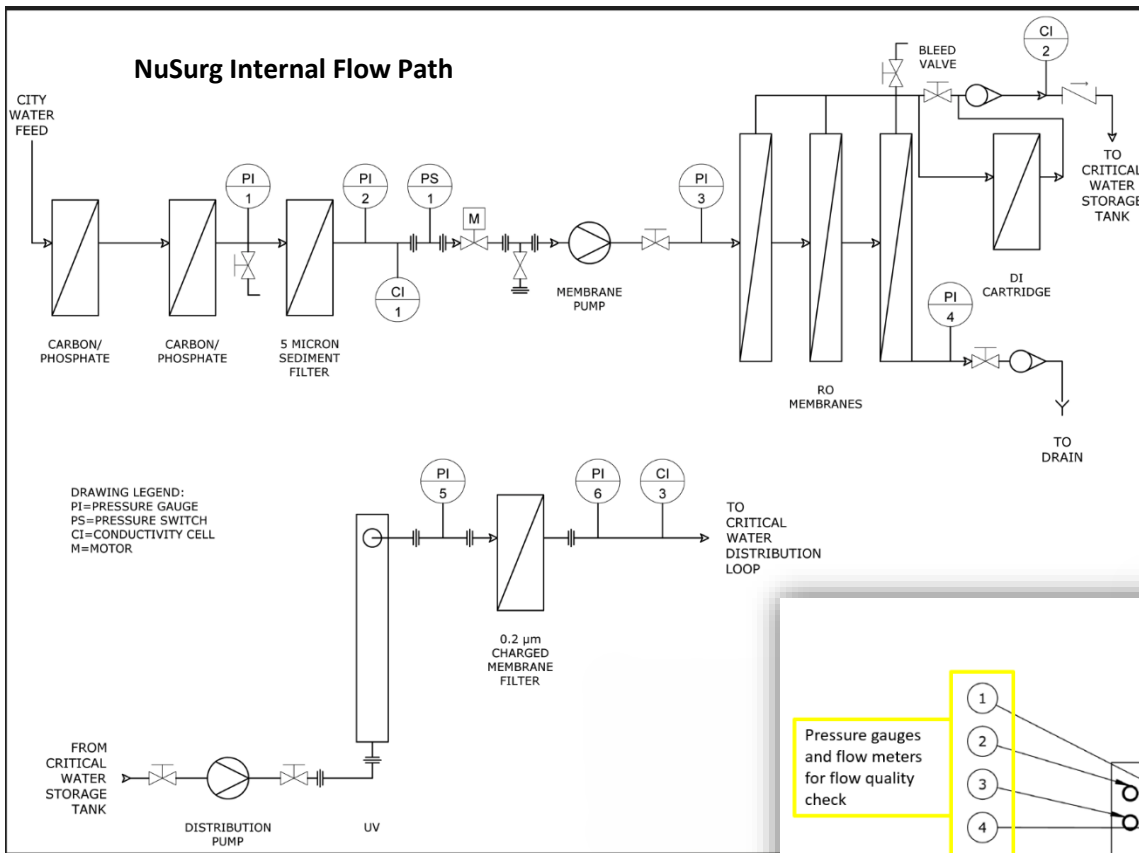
NuSurg Internal Flow Path

CITY WATER FEED

PI 1

PI 2

PS 1

M

CI 1

CARBON/ PHOSPHATE

CARBON/ PHOSPHATE

5 MICRON SEDIMENT FILTER

MEMBRANE PUMP

PI 3

BLEED VALVE

CI 2

TO CRITICAL WATER STORAGE TANK

DI CARTRIDGE

PI 4

RO MEMBRANES

TO DRAIN

DRAWING LEGEND:
PI=PRESSURE GAUGE
PS=PRESSURE SWITCH
CI=CONDUCTIVITY CELL
M=MOTOR

PI 5

PI 6

CI 3

TO CRITICAL WATER DISTRIBUTION LOOP

0.2 µm CHARGED MEMBRANE FILTER

FROM CRITICAL WATER STORAGE TANK

DISTRIBUTION PUMP

UV

Pressure gauges and flow meters for flow quality check

1
2
3
4